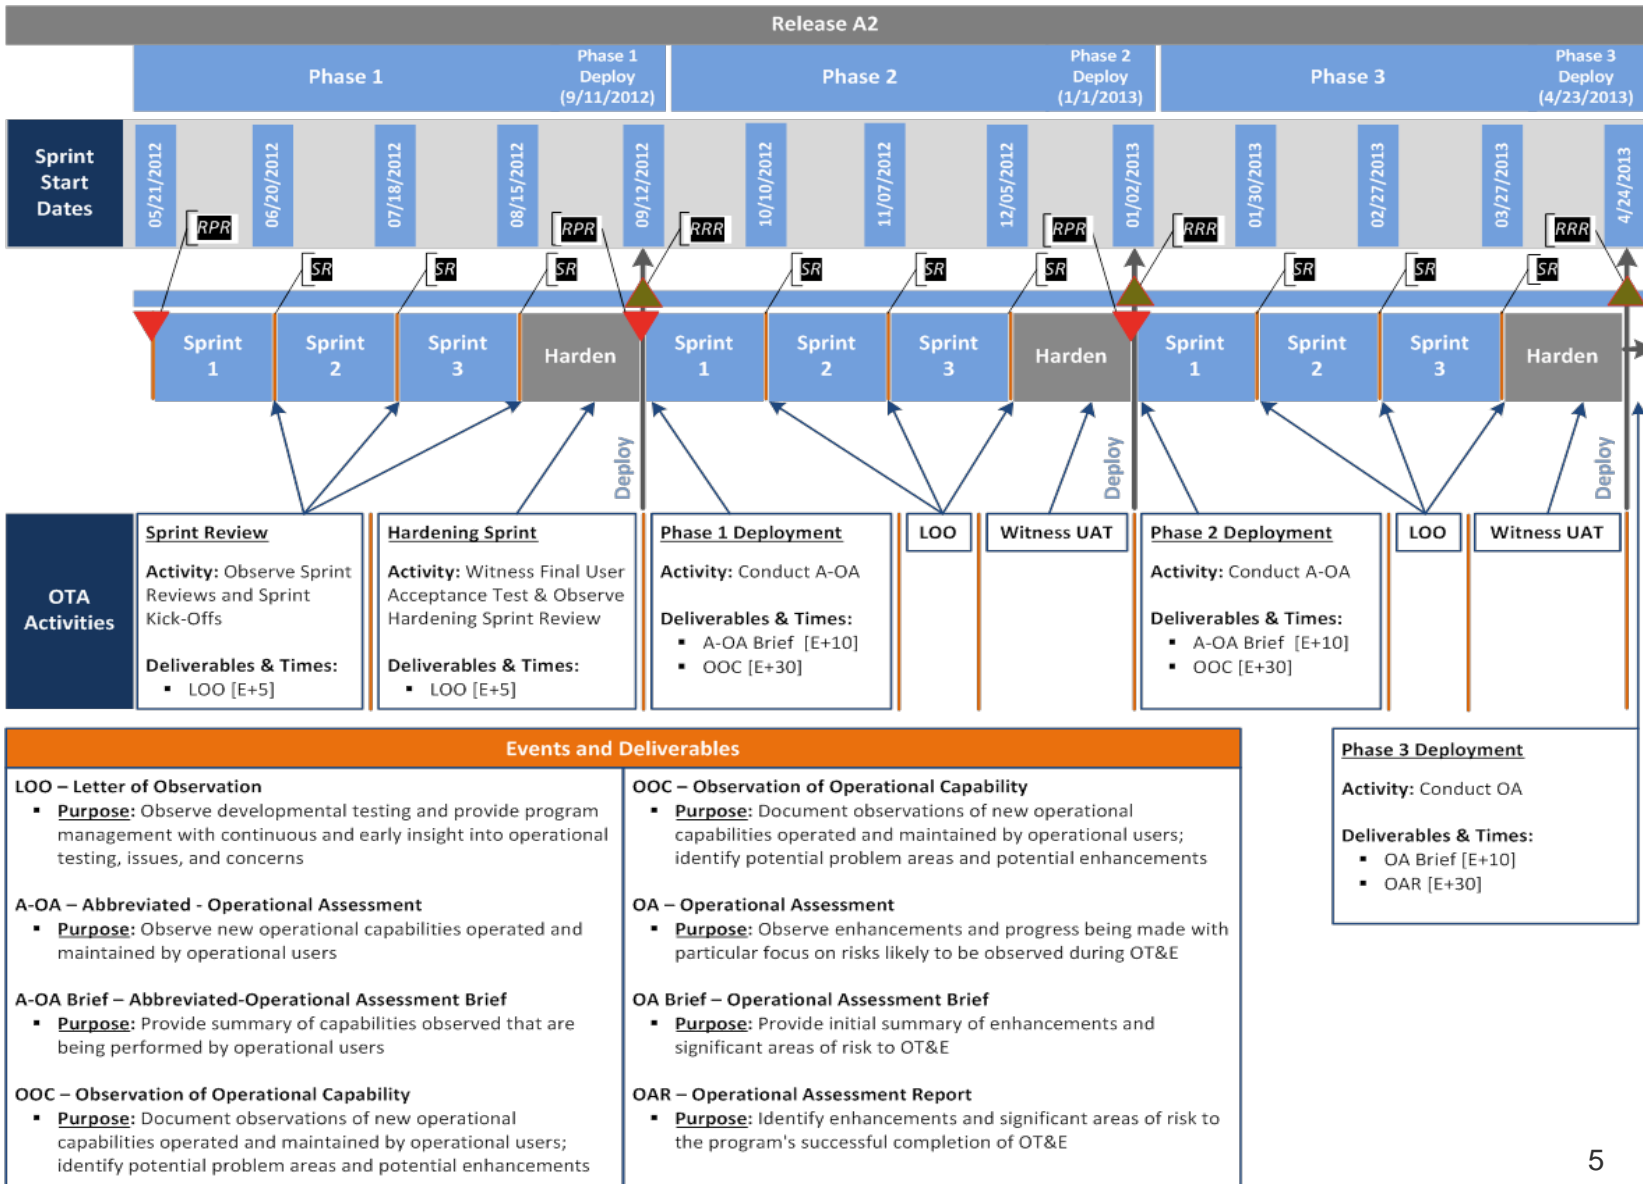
Release A2

Phase 1
Phase 1 Deploy (9/11/2012)
Phase 2
Phase 2 Deploy (1/1/2013)
Phase 3
Phase 3 Deploy (4/23/2013)

Sprint Start Dates

05/21/2012
06/20/2012
07/18/2012
08/15/2012
09/12/2012
10/10/2012
11/07/2012
12/05/2012
01/02/2013
01/30/2013
02/27/2013
03/27/2013
4/24/2013

RPR SR SR RPR SR RRR SR SR RPR SR RRR SR SR RRR SR

Sprint 1
Sprint 2
Sprint 3
Harden
Sprint 1
Sprint 2
Sprint 3
Harden
Sprint 1
Sprint 2
Sprint 3
Harden

Deploy
Deploy
Deploy

OTA Activities

Sprint Review
Activity: Observe Sprint Reviews and Sprint Kick-Offs
Deliverables & Times:
▪ LOO [E+5]

Hardening Sprint
Activity: Witness Final User Acceptance Test & Observe Hardening Sprint Review
Deliverables & Times:
▪ LOO [E+5]

Phase 1 Deployment
Activity: Conduct A-OA
Deliverables & Times:
▪ A-OA Brief [E+10]
▪ OOC [E+30]

LOO

Witness UAT

Phase 2 Deployment
Activity: Conduct A-OA
Deliverables & Times:
▪ A-OA Brief [E+10]
▪ OOC [E+30]

LOO

Witness UAT

Events and Deliverables

LOO – Letter of Observation
▪ Purpose: Observe developmental testing and provide program management with continuous and early insight into operational testing, issues, and concerns

A-OA – Abbreviated - Operational Assessment
▪ Purpose: Observe new operational capabilities operated and maintained by operational users

A-OA Brief – Abbreviated-Operational Assessment Brief
▪ Purpose: Provide summary of capabilities observed that are being performed by operational users

OOC – Observation of Operational Capability
▪ Purpose: Document observations of new operational capabilities operated and maintained by operational users; identify potential problem areas and potential enhancements

OOC – Observation of Operational Capability
▪ Purpose: Document observations of new operational capabilities operated and maintained by operational users; identify potential problem areas and potential enhancements

OA – Operational Assessment
▪ Purpose: Observe enhancements and progress being made with particular focus on risks likely to be observed during OT&E

OA Brief – Operational Assessment Brief
▪ Purpose: Provide initial summary of enhancements and significant areas of risk to OT&E

OAR – Operational Assessment Report
▪ Purpose: Identify enhancements and significant areas of risk to the program's successful completion of OT&E

Phase 3 Deployment
Activity: Conduct OA
Deliverables & Times:
▪ OA Brief [E+10]
▪ OAR [E+30]

5